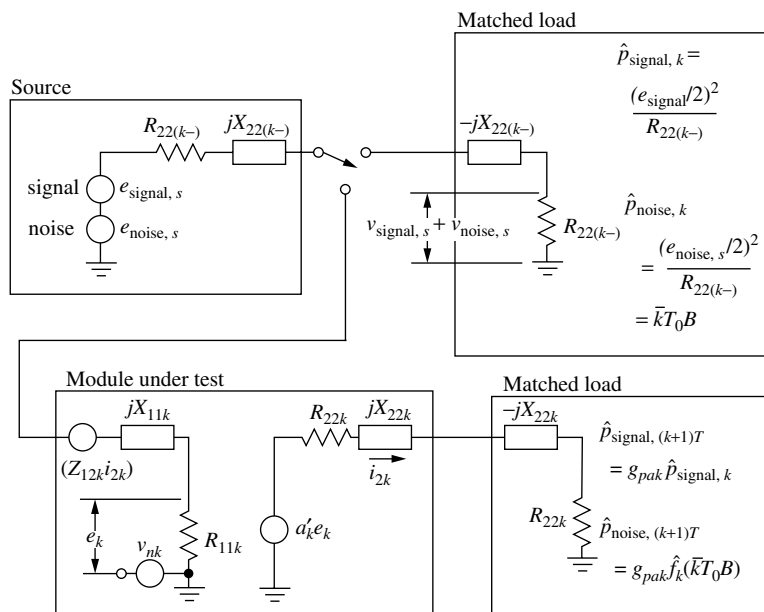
Matched load

Source

$R_{22(k-)}$ $jX_{22(k-)}$

signal $e_{\text{signal},\,s}$

noise $e_{\text{noise},\,s}$

$-jX_{22(k-)}$

$v_{\text{signal},\,s} + v_{\text{noise},\,s}$

$R_{22(k-)}$

$\hat{p}_{\text{signal},\,k} = \frac{(e_{\text{signal}}/2)^2}{R_{22(k-)}}$

$\hat{p}_{\text{noise},\,k} = \frac{(e_{\text{noise},\,s}/2)^2}{R_{22(k-)}} = \bar{k}T_0B$

Module under test

$jX_{11k}$

$(Z_{12k}i_{2k})$

$e_k$

$v_{nk}$

$R_{11k}$

$R_{22k}$ $jX_{22k}$

$i_{2k}$

$a_k'e_k$

Matched load

$-jX_{22k}$

$R_{22k}$

$\hat{p}_{\text{signal},\,(k+1)T} = g_{pak}\hat{p}_{\text{signal},\,k}$

$\hat{p}_{\text{noise},\,(k+1)T} = g_{pak}\hat{f}_k(\bar{k}T_0B)$